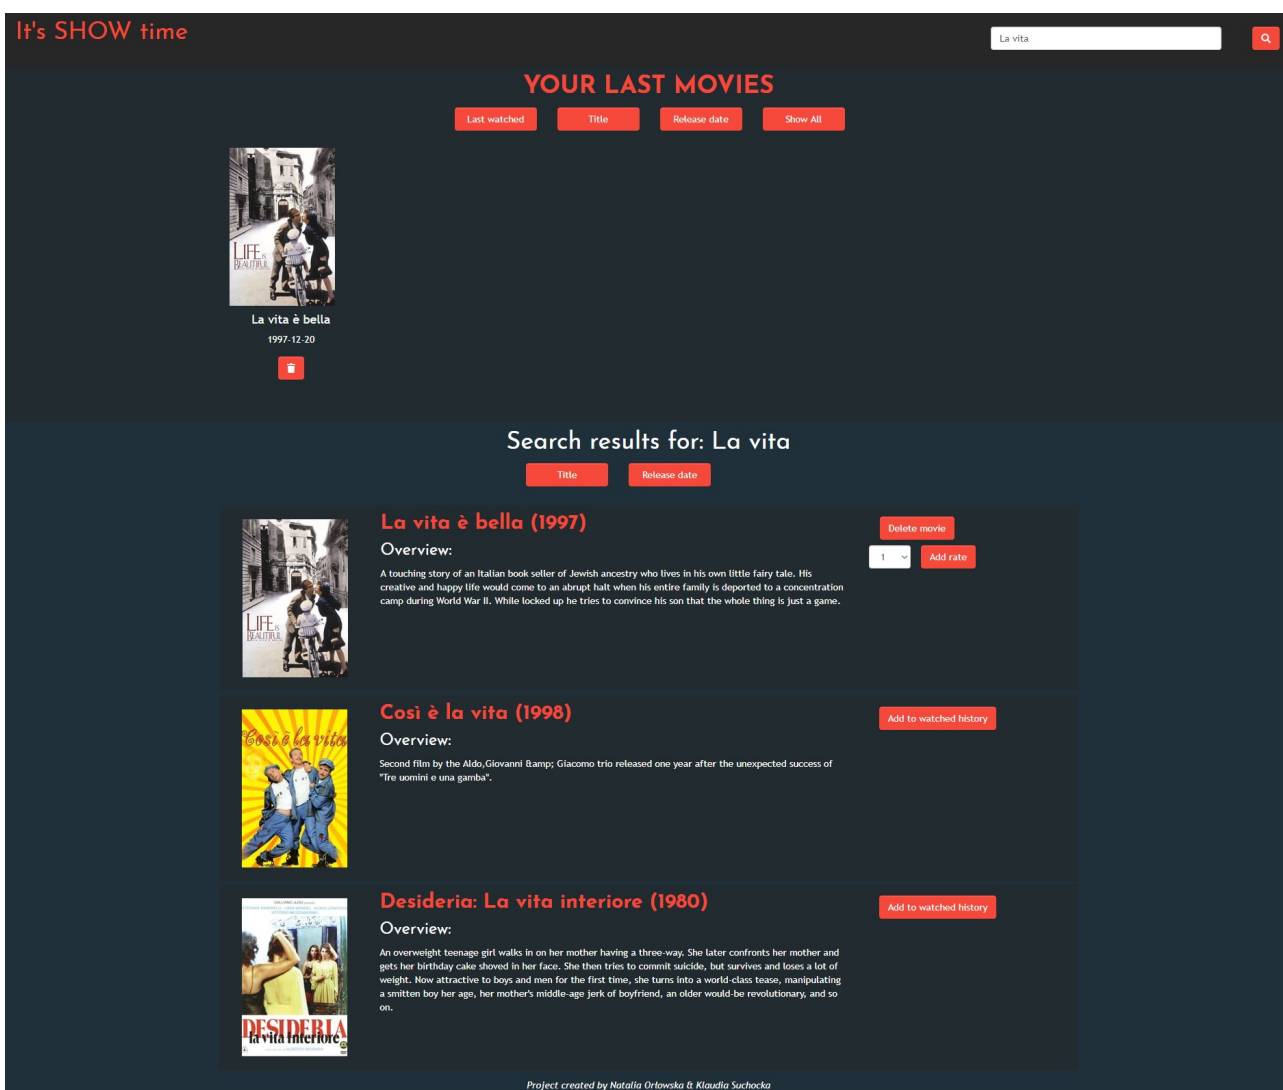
It's SHOW time

La vita

YOUR LAST MOVIES

Last watched Title Release date Show All

LIFE IS BEAUTIFUL

La vita è bella

1997-12-20

Search results for: La vita

Title Release date

LIFE IS BEAUTIFUL

La vita è bella (1997)

Overview:

A touching story of an Italian book seller of Jewish ancestry who lives in his own little fairy tale. His creative and happy life would come to an abrupt halt when his entire family is deported to a concentration camp during World War II. While locked up he tries to convince his son that the whole thing is just a game.

Delete movie

1 Add rate

Così è la vita

Così è la vita (1998)

Overview:

Second film by the Aldo,Giovanni &amp; Giacomo trio released one year after the unexpected success of "Tre uomini e una gamba".

Add to watched history

DESIDERIA la vita interiore

Desideria: La vita interiore (1980)

Overview:

An overweight teenage girl walks in on her mother having a three-way. She later confronts her mother and gets her birthday cake shoved in her face. She then tries to commit suicide, but survives and loses a lot of weight. Now attractive to boys and men for the first time, she turns into a world-class tease, manipulating a smitten boy her age, her mother's middle-age jerk of boyfriend, an older would-be revolutionary, and so on.

Add to watched history

Project created by Natalia Orłowska & Klaudia Suchocka